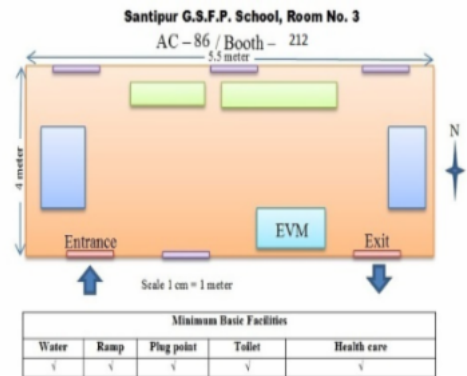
Santipur G.S.F.P. School, Room No. 3

AC – 86 / Booth – 212

5.5 meter

4 meter

N

EVM

Entrance

Exit

Scale 1 cm = 1 meter

| Minimum Basic Facilities | | | | |
|---|---|---|---|---|
| Water | Ramp | Plug point | Toilet | Health care |
| √ | √ | √ | √ | √ |